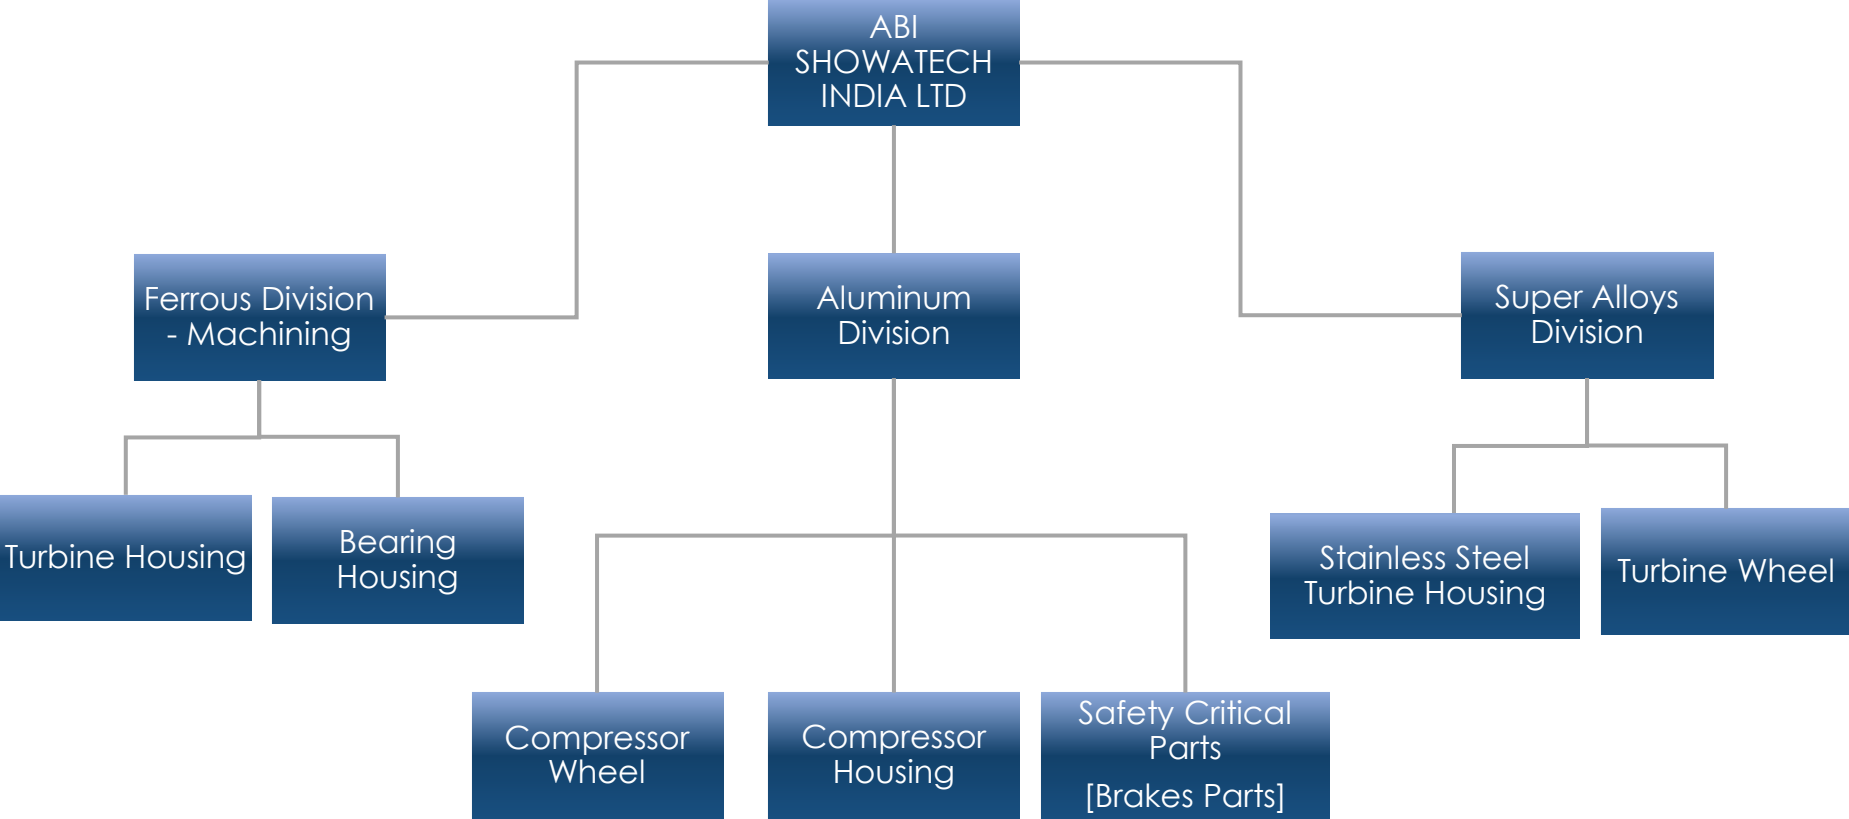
ABI SHOWATECH INDIA LTD

Ferrous Division - Machining

Aluminum Division

Super Alloys Division

Turbine Housing

Bearing Housing

Stainless Steel Turbine Housing

Turbine Wheel

Compressor Wheel

Compressor Housing

Safety Critical Parts

[Brakes Parts]